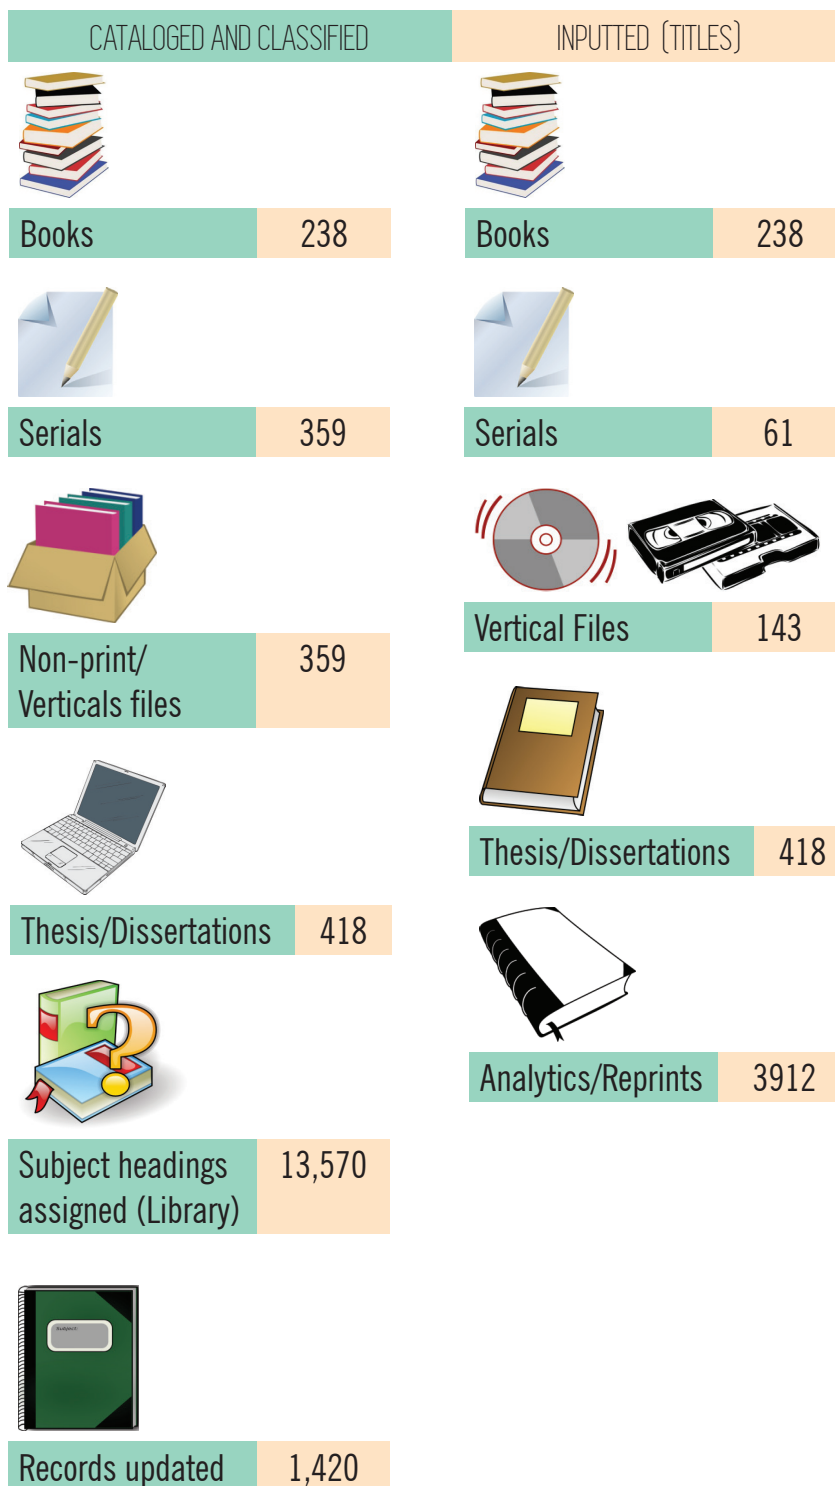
CATALOGED AND CLASSIFIED

| Books | 238 |
|---|---|
| Serials | 359 |
| Non-print/ Verticals files | 359 |
| Thesis/Dissertations | 418 |
| Subject headings assigned (Library) | 13,570 |
| Records updated | 1,420 |

Subject:

INPUTTED (TITLES)

| Books | 238 |
|---|---|
| Serials | 61 |
| Vertical Files | 143 |
| Thesis/Dissertations | 418 |
| Analytics/Reprints | 3912 |